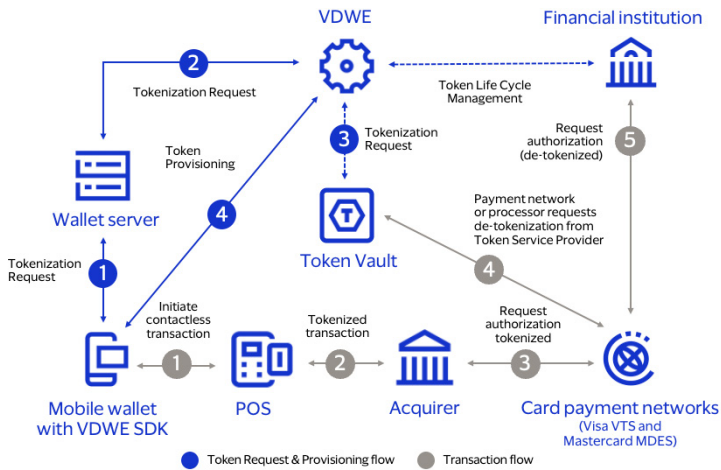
VDWE

Financial institution

2

Tokenization Request

Token Life Cycle Management

Token Provisioning

3

Tokenization Request

Request authorization (de-tokenized)

5

Wallet server

4

Token Vault

Payment network or processor requests de-tokenization from Token Service Provider

Tokenization Request

1

4

Initiate contactless transaction

Tokenized transaction

Request authorization tokenized

1

2

3

Mobile wallet with VDWE SDK

POS

Acquirer

Card payment networks (Visa VTS and Mastercard MDES)

Token Request & Provisioning flow

Transaction flow